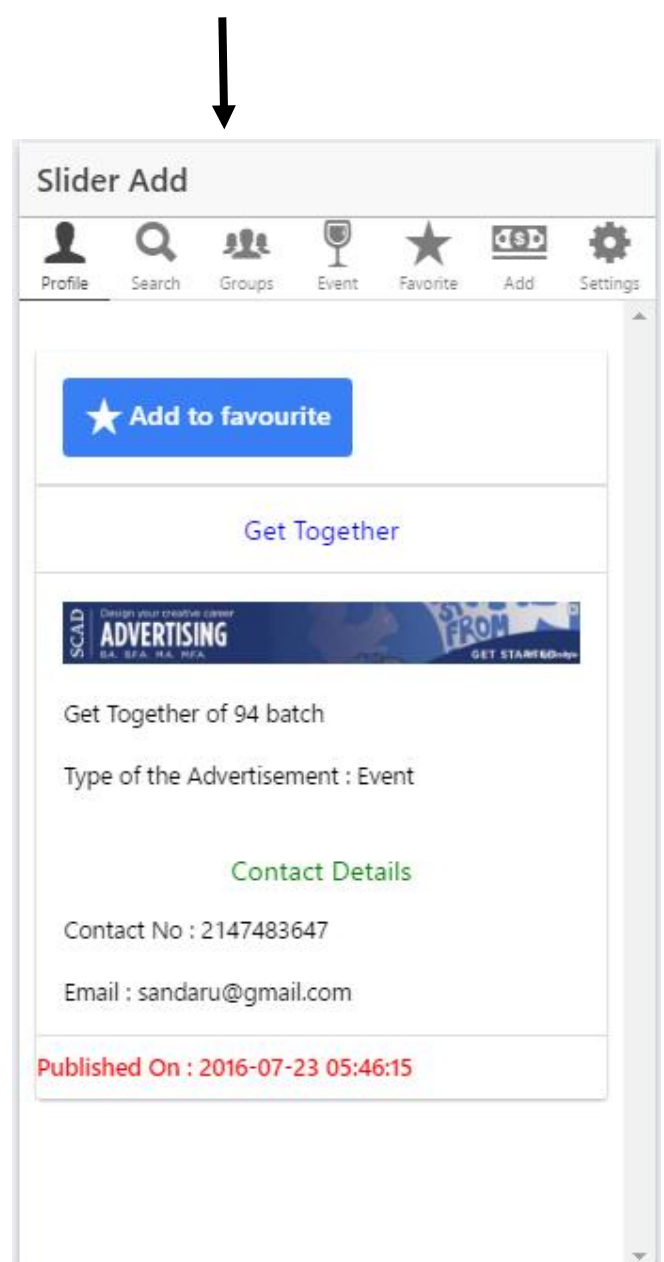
Slider Add

Profile Search Groups Event Favorite Add Settings

Add to favourite

Get Together

SCAD Design your creative career ADVERTISING BA BFA MA MFA FROM GET STARTED

Get Together of 94 batch

Type of the Advertisement : Event

Contact Details

Contact No : 2147483647

Email : sandaru@gmail.com

Published On : 2016-07-23 05:46:15